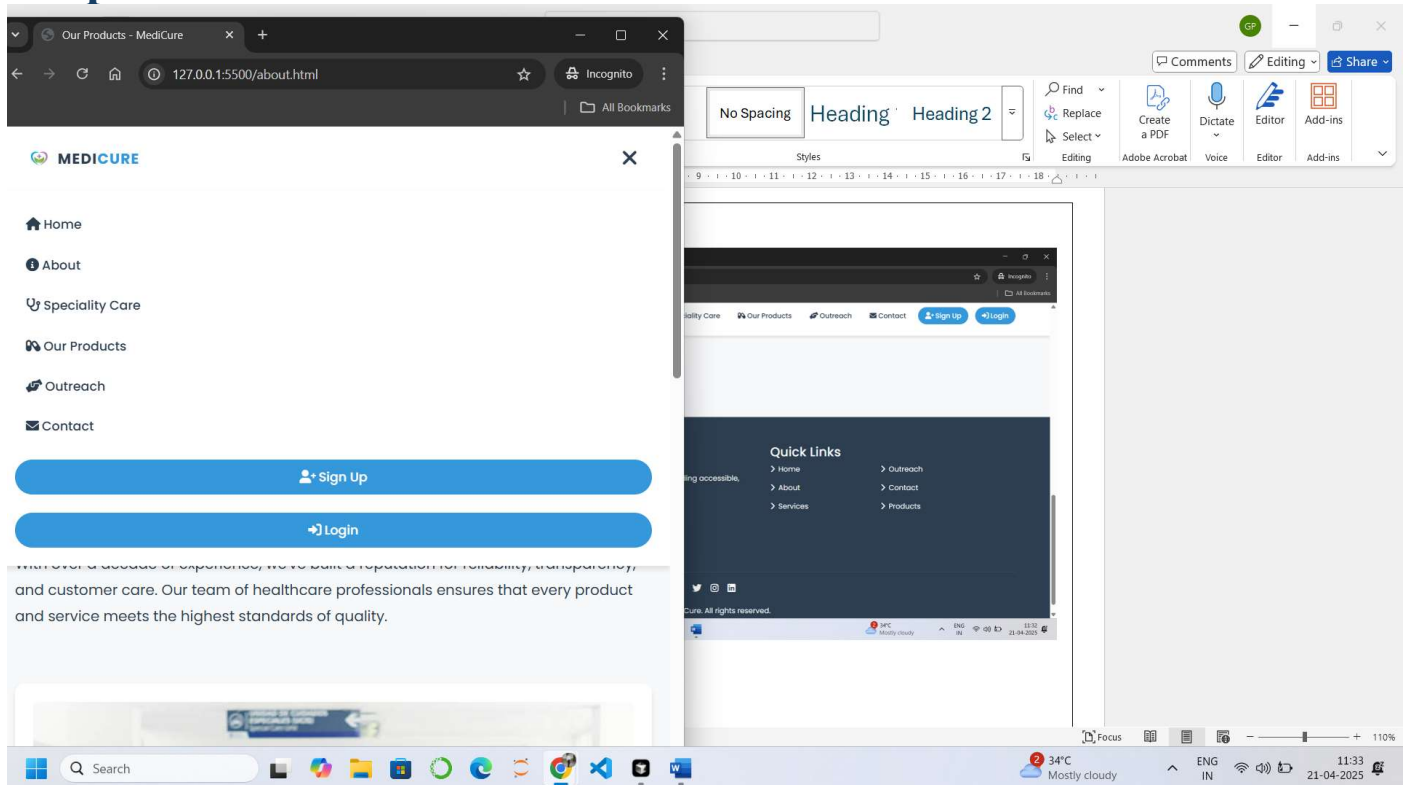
Our Products - MediCure
127.0.0.1:5500/about.html
Incognito
All Bookmarks

MEDICURE

Home
About
Speciality Care
Our Products
Outreach
Contact
Sign Up
Login

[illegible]
and customer care. Our team of healthcare professionals ensures that every product and service meets the highest standards of quality.

GP
Comments
Editing
Share
No Spacing
Heading 1
Heading 2
Styles
Find
Replace
Select
Editing
Create a PDF
Adobe Acrobat
Dictate
Voice
Editor
Editor
Add-ins
Add-ins
9 · 10 · 11 · 12 · 13 · 14 · 15 · 16 · 17 · 18

Incognito
All Bookmarks
ciality Care
Our Products
Outreach
Contact
Sign Up
Login
Quick Links
ing accessible,
> Home
> About
> Services
> Outreach
> Contact
> Products
Cure. All rights reserved.
34°C
Mostly cloudy
ENG IN
11:32
21-04-2025

Focus
110%

Search
34°C
Mostly cloudy
ENG
IN
11:33
21-04-2025